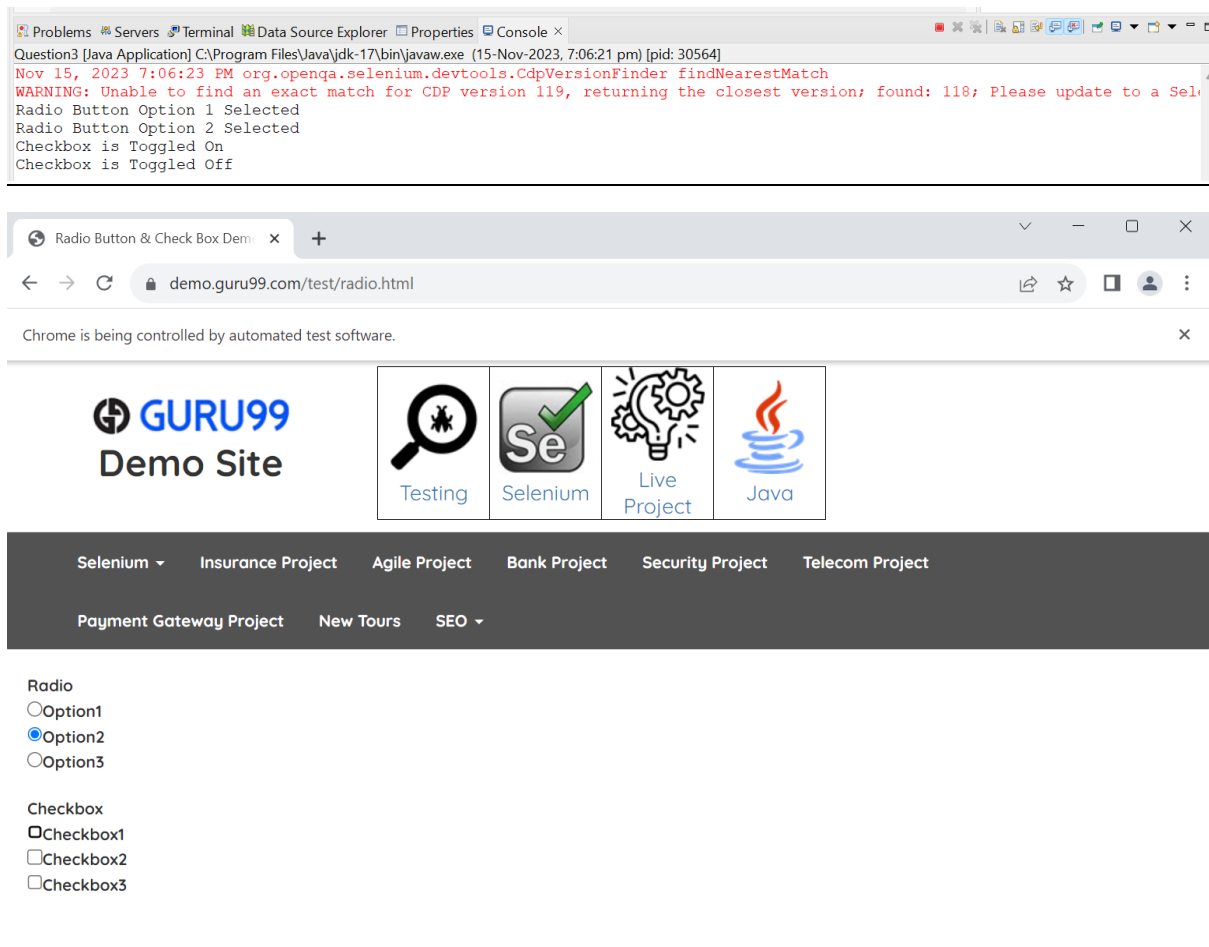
Problems Servers Terminal Data Source Explorer Properties Console ×
Question3 [Java Application] C:\Program Files\Java\jdk-17\bin\javaw.exe (15-Nov-2023, 7:06:21 pm) [pid: 30564]
Nov 15, 2023 7:06:23 PM org.openqa.selenium.devtools.CdpVersionFinder findNearestMatch
WARNING: Unable to find an exact match for CDP version 119, returning the closest version; found: 118; Please update to a Sel
Radio Button Option 1 Selected
Radio Button Option 2 Selected
Checkbox is Toggled On
Checkbox is Toggled Off

Radio Button & Check Box Dem ×
demo.guru99.com/test/radio.html
Chrome is being controlled by automated test software.

GURU99
Demo Site

Testing
Se
Selenium
Live Project
Java

Selenium
Insurance Project
Agile Project
Bank Project
Security Project
Telecom Project
Payment Gateway Project
New Tours
SEO

Radio
Option1
Option2
Option3

Checkbox
Checkbox1
Checkbox2
Checkbox3